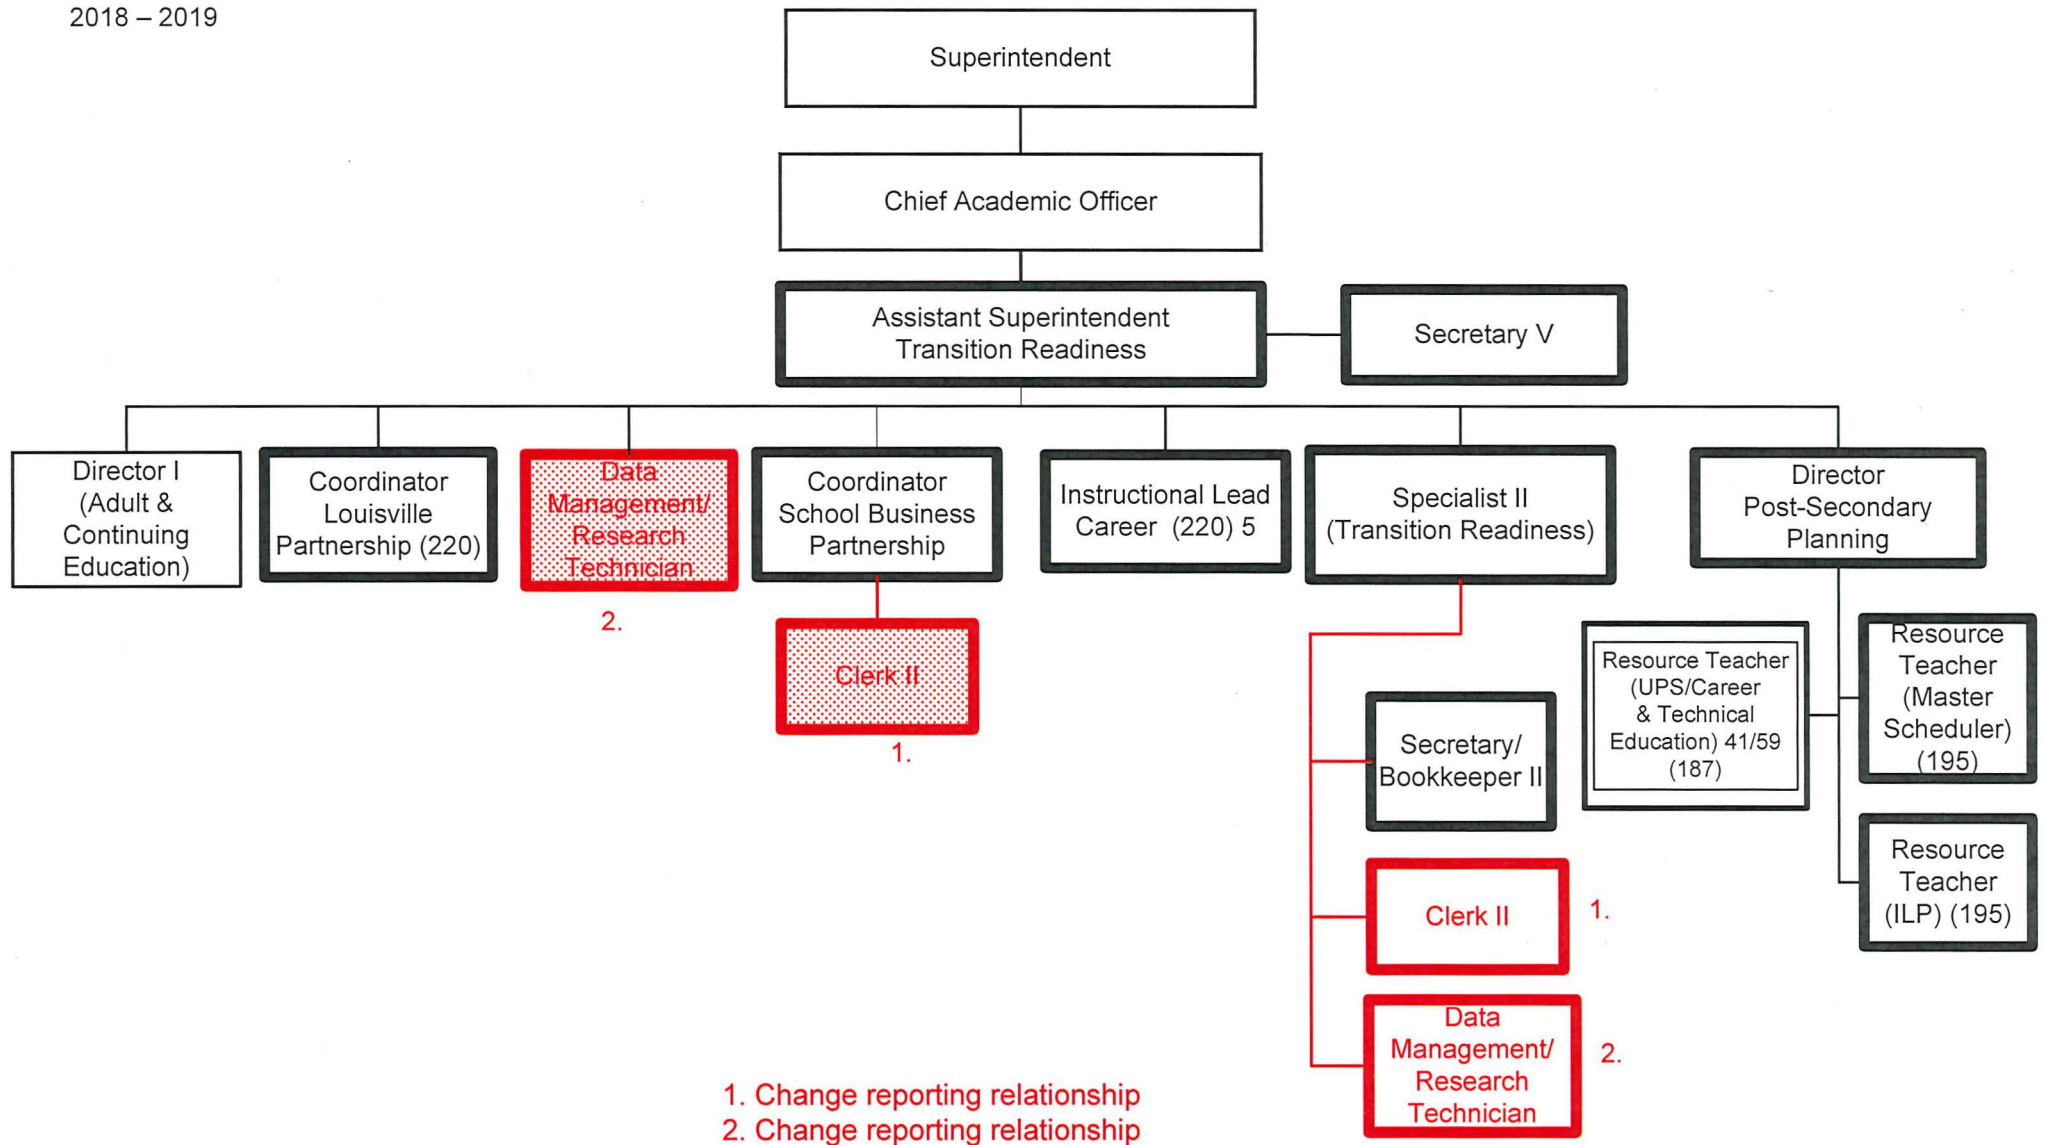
2018 – 2019

Superintendent

Chief Academic Officer

Assistant Superintendent Transition Readiness

Secretary V

Director I (Adult & Continuing Education)

Coordinator Louisville Partnership (220)

Data Management/ Research Technician

2.

Coordinator School Business Partnership

Clerk II

1.

Instructional Lead Career (220) 5

Specialist II (Transition Readiness)

Secretary/ Bookkeeper II

Clerk II

1.

Data Management/ Research Technician

2.

Director Post-Secondary Planning

Resource Teacher (UPS/Career & Technical Education) 41/59 (187)

Resource Teacher (Master Scheduler) (195)

Resource Teacher (ILP) (195)

1. Change reporting relationship
2. Change reporting relationship